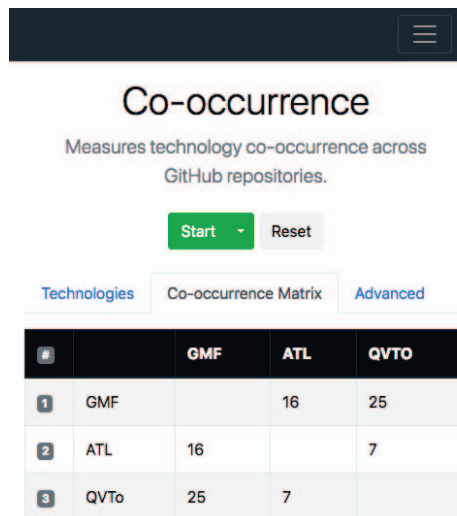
Co-occurrence

Measures technology co-occurrence across GitHub repositories.

Start

Reset

Technologies | Co-occurrence Matrix | Advanced

| # | | GMF | ATL | QVTO |
|---|---|---|---|---|
| 1 | GMF | | 16 | 25 |
| 2 | ATL | 16 | | 7 |
| 3 | QVTo | 25 | 7 | |